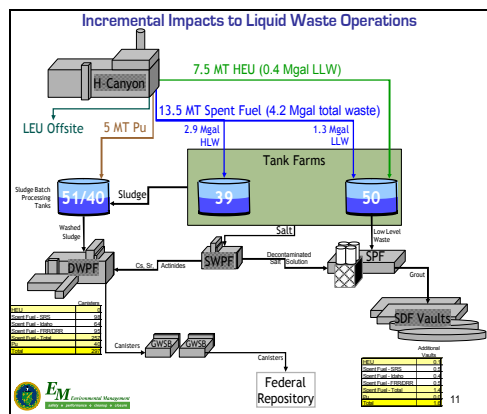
Incremental Impacts to Liquid Waste Operations

H-Canyon

7.5 MT HEU (0.4 Mgal LLW)

13.5 MT Spent Fuel (4.2 Mgal total waste)

LEU Offsite

5 MT Pu

2.9 Mgal HLW

1.3 Mgal LLW

Tank Farms

Sludge Batch Processing Tanks

51/40

Sludge

39

50

Washed Sludge

Salt

Low Level Waste

SWPF

Cs, Sr, Actinides

Decontaminated Salt Solution

SPF

DWPF

Grout

| | Canisters |
|---|---|
| HEU | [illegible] |
| Spent Fuel - SRS | 98 |
| Spent Fuel - Idaho | 64 |
| Spent Fuel - FRR/DRR | 91 |
| Spent Fuel - Total | 2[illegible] |
| Pu | 4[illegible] |
| Total | 29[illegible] |

SDF Vaults

Canisters

GWSB

GWSB

Canisters

Federal Repository

| | Additional Vaults |
|---|---|
| HEU | 0.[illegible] |
| Spent Fuel - SRS | 0.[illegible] |
| Spent Fuel - Idaho | 0.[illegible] |
| Spent Fuel - FRR/DRR | 0.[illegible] |
| Spent Fuel - Total | 1.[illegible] |
| Pu | 0.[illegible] |
| Total | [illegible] |

EM Environmental Management

safety ◆ performance ◆ cleanup ◆ closure

11